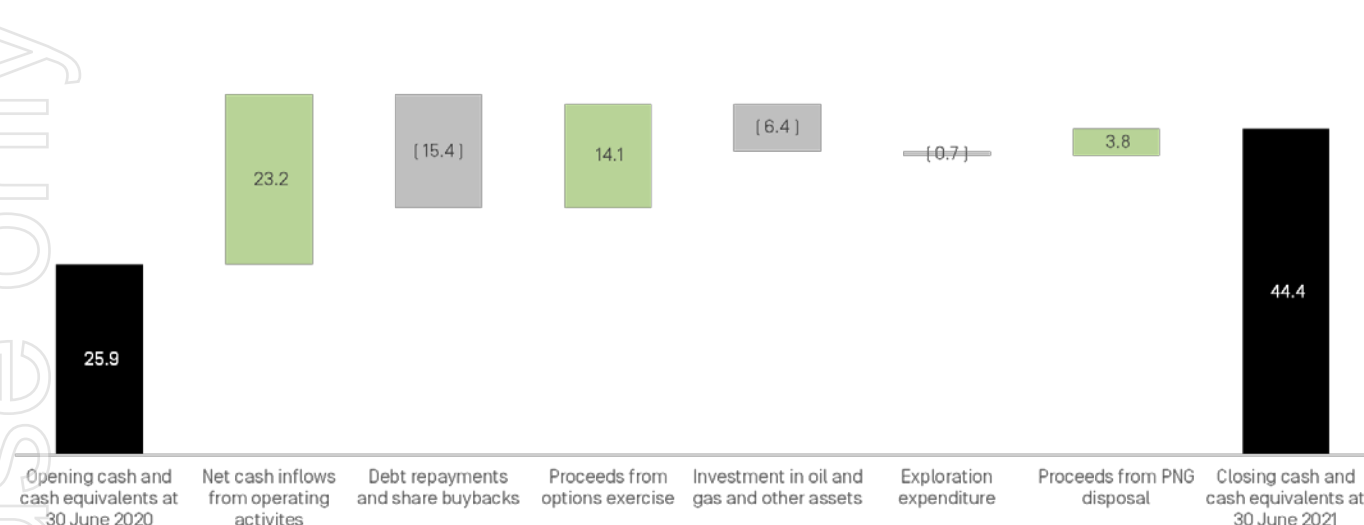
25.9

23.2

(15.4)

14.1

(6.4)

(0.7)

3.8

44.4

Opening cash and cash equivalents at 30 June 2020

Net cash inflows from operating activites

Debt repayments and share buybacks

Proceeds from options exercise

Investment in oil and gas and other assets

Exploration expenditure

Proceeds from PNG disposal

Closing cash and cash equivalents at 30 June 2021